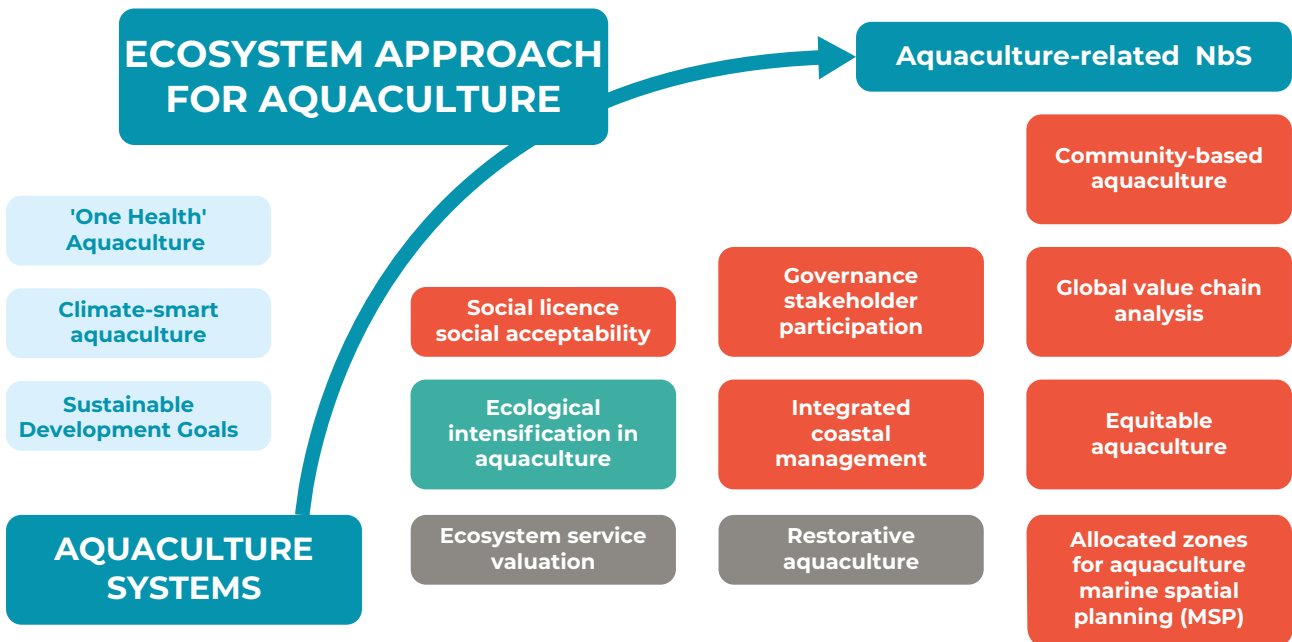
ECOSYSTEM APPROACH FOR AQUACULTURE

Aquaculture-related NbS

Community-based aquaculture

'One Health' Aquaculture

Climate-smart aquaculture

Sustainable Development Goals

Social licence social acceptability

Governance stakeholder participation

Global value chain analysis

Ecological intensification in aquaculture

Integrated coastal management

Equitable aquaculture

AQUACULTURE SYSTEMS

Ecosystem service valuation

Restorative aquaculture

Allocated zones for aquaculture marine spatial planning (MSP)